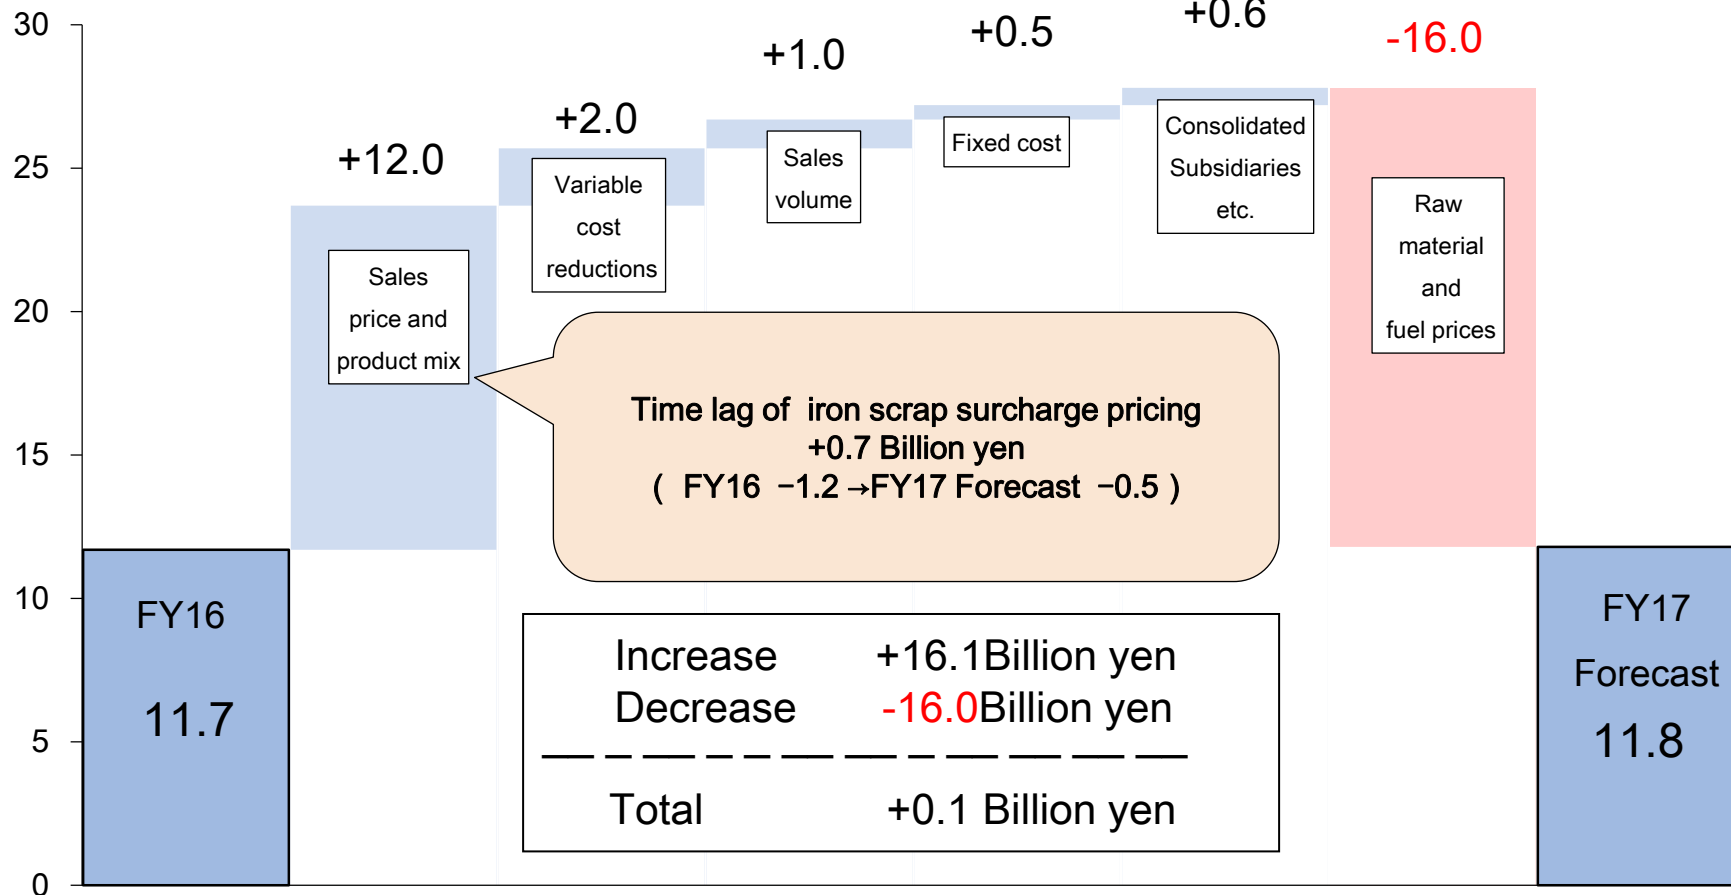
30
25
20
15
10
5
0

+12.0
+2.0
+1.0
+0.5
+0.6
-16.0

Sales price and product mix
Variable cost reductions
Sales volume
Fixed cost
Consolidated Subsidiaries etc.
Raw material and fuel prices

Time lag of iron scrap surcharge pricing
+0.7 Billion yen
( FY16 −1.2 →FY17 Forecast −0.5 )

FY16
11.7

FY17
Forecast
11.8

| Increase | +16.1Billion yen |
|---|---|
| Decrease | -16.0Billion yen |
| Total | +0.1 Billion yen |